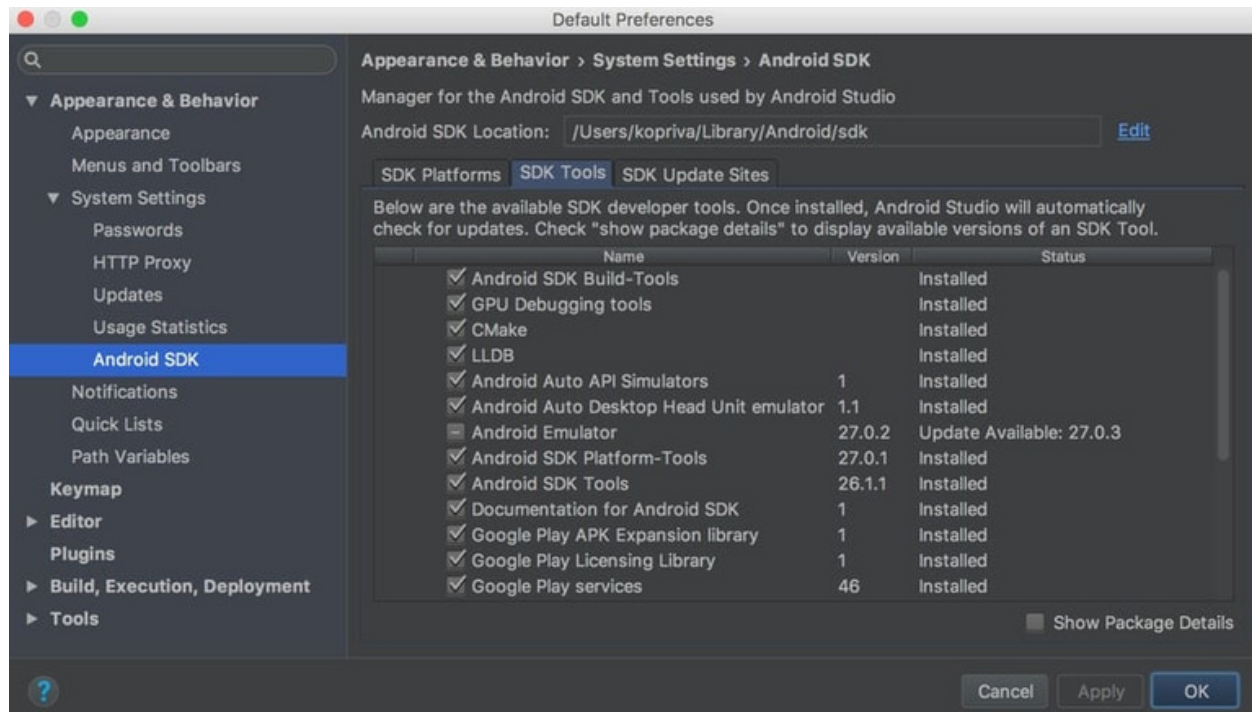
Default Preferences

Appearance & Behavior
Appearance
Menus and Toolbars
System Settings
Passwords
HTTP Proxy
Updates
Usage Statistics
Android SDK
Notifications
Quick Lists
Path Variables
Keymap
Editor
Plugins
Build, Execution, Deployment
Tools

Appearance & Behavior › System Settings › Android SDK

Manager for the Android SDK and Tools used by Android Studio

Android SDK Location: /Users/kopriva/Library/Android/sdk Edit

SDK Platforms SDK Tools SDK Update Sites

Below are the available SDK developer tools. Once installed, Android Studio will automatically check for updates. Check "show package details" to display available versions of an SDK Tool.

| Name | Version | Status |
|---|---|---|
| Android SDK Build-Tools | | Installed |
| GPU Debugging tools | | Installed |
| CMake | | Installed |
| LLDB | | Installed |
| Android Auto API Simulators | 1 | Installed |
| Android Auto Desktop Head Unit emulator | 1.1 | Installed |
| Android Emulator | 27.0.2 | Update Available: 27.0.3 |
| Android SDK Platform-Tools | 27.0.1 | Installed |
| Android SDK Tools | 26.1.1 | Installed |
| Documentation for Android SDK | 1 | Installed |
| Google Play APK Expansion library | 1 | Installed |
| Google Play Licensing Library | 1 | Installed |
| Google Play services | 46 | Installed |

Show Package Details

?
Cancel Apply OK